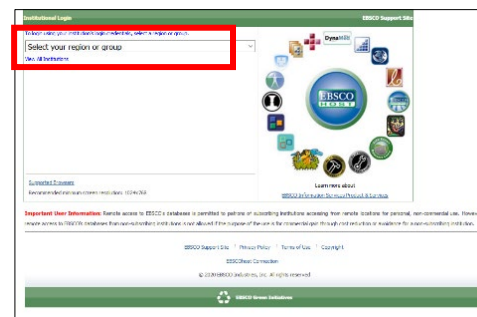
Institutional Login

EBSCO Support Site

To login using your institution's login credentials, select a region or group.

Select your region or group

View All Institutions

DynaMed

EBSCO HOST

Supported Browsers

Learn more about

EBSCO Information Services Products & Services

Important User Information: Remote access to EBSCO's databases is permitted to patrons of subscribing institutions accessing from remote locations for personal, non-commercial use. However, remote access to EBSCO's databases from non-subscribing institutions is not allowed if the purpose of the use is for commercial gain through cost reduction or avoidance for a non-subscribing institution.

EBSCO Support Site | Privacy Policy | Terms of Use | Copyright

EBSCOhost Connection

© 2019 EBSCO Industries, Inc. All rights reserved.

EBSCO Green Initiatives